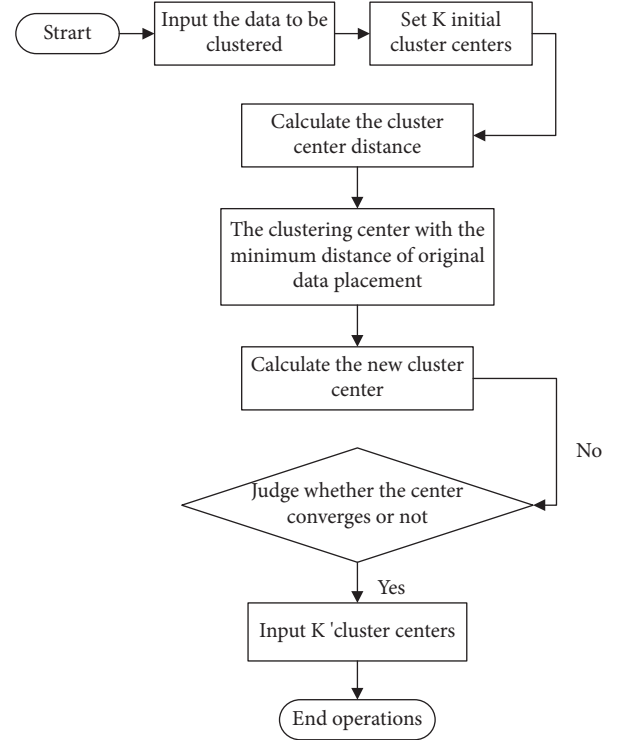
Strart

Input the data to be clustered

Set K initial cluster centers

Calculate the cluster center distance

The clustering center with the minimum distance of original data placement

Calculate the new cluster center

No

Judge whether the center converges or not

Yes

Input K 'cluster centers

End operations